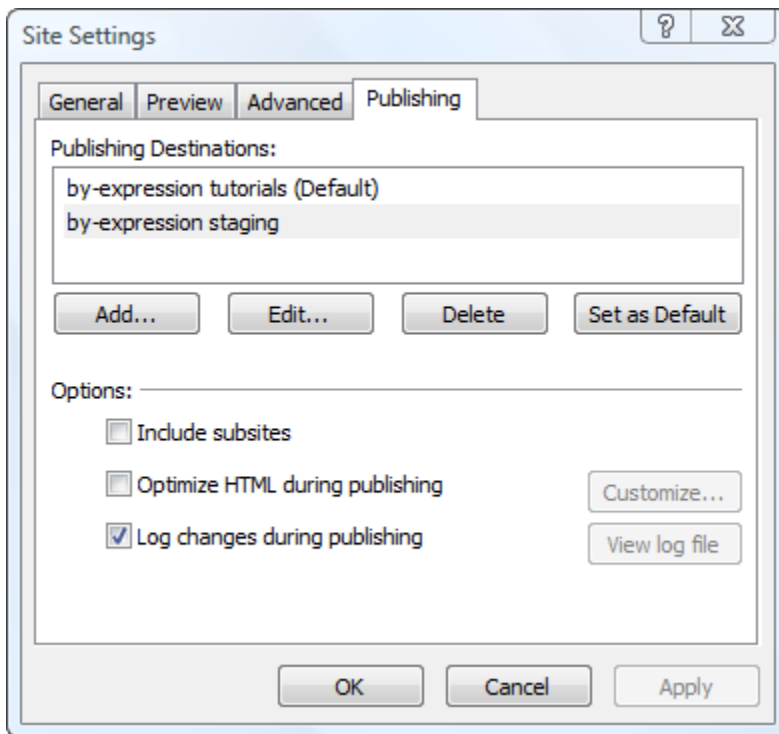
Site Settings

?

General Preview Advanced Publishing

Publishing Destinations:

by-expression tutorials (Default)

by-expression staging

Add...

Edit...

Delete

Set as Default

Options:

Include subsites

Optimize HTML during publishing

Customize...

Log changes during publishing

View log file

OK

Cancel

Apply